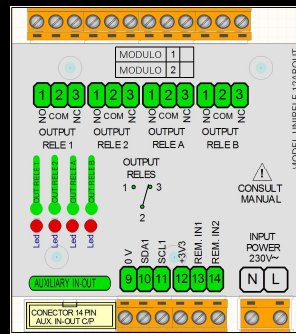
| MODULO | 1 |
|---|---|
| MODULO | 2 |

MODEL UNIRELE 12ABOUT

1 2 3
NC COM NO
OUTPUT
RELE 1

1 2 3
NC COM NO
OUTPUT
RELE 2

1 2 3
NC COM NO
OUTPUT
RELE A

1 2 3
NC COM NO
OUTPUT
RELE B

OUT RELE 1
OUT RELE 2
OUT RELE A
OUT RELE B

Led
Led
Led
Led

OUTPUT
RELES
1 3
2

CONSULT
MANUAL

INPUT
POWER
230V~

AUXILIARY IN-OUT

0 V
SDA1
SCL1
+3V3
REM. IN1
REM. IN2

9 10 11 12 13 14

N L

CONECTOR 14 PIN
AUX. IN-OUT C/P